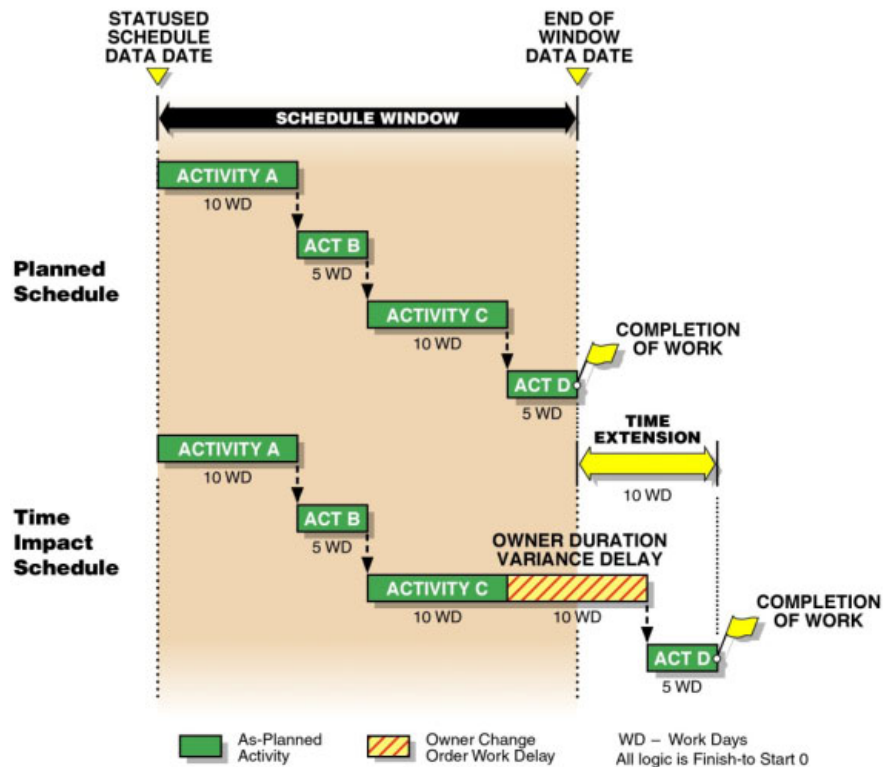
STATUSED SCHEDULE DATA DATE

END OF WINDOW DATA DATE

SCHEDULE WINDOW

Planned Schedule

ACTIVITY A
10 WD

ACT B
5 WD

ACTIVITY C
10 WD

ACT D
5 WD

COMPLETION OF WORK

Time Impact Schedule

ACTIVITY A
10 WD

ACT B
5 WD

TIME EXTENSION
10 WD

OWNER DURATION VARIANCE DELAY

ACTIVITY C
10 WD
10 WD

COMPLETION OF WORK

ACT D
5 WD

As-Planned Activity

Owner Change Order Work Delay

WD – Work Days
All logic is Finish-to Start 0